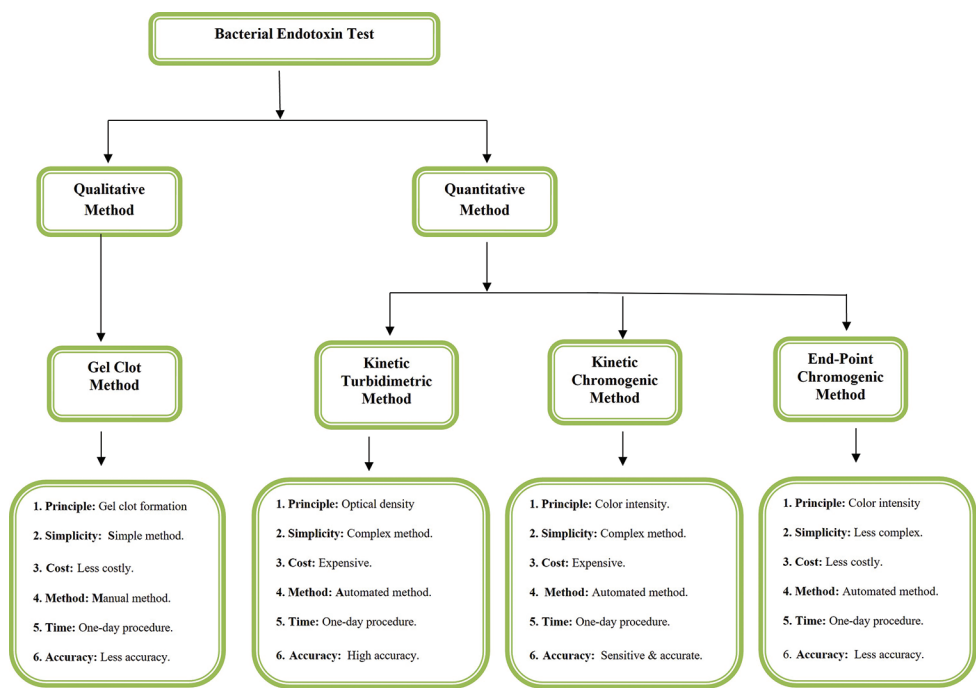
Bacterial Endotoxin Test

Qualitative Method

Quantitative Method

Gel Clot Method

1. Principle: Gel clot formation
2. Simplicity: Simple method.
3. Cost: Less costly.
4. Method: Manual method.
5. Time: One-day procedure.
6. Accuracy: Less accuracy.

Kinetic Turbidimetric Method

1. Principle: Optical density
2. Simplicity: Complex method.
3. Cost: Expensive.
4. Method: Automated method.
5. Time: One-day procedure.
6. Accuracy: High accuracy.

Kinetic Chromogenic Method

1. Principle: Color intensity.
2. Simplicity: Complex method.
3. Cost: Expensive.
4. Method: Automated method.
5. Time: One-day procedure.
6. Accuracy: Sensitive & accurate.

End-Point Chromogenic Method

1. Principle: Color intensity
2. Simplicity: Less complex.
3. Cost: Less costly.
4. Method: Automated method.
5. Time: One-day procedure.
6. Accuracy: Less accuracy.